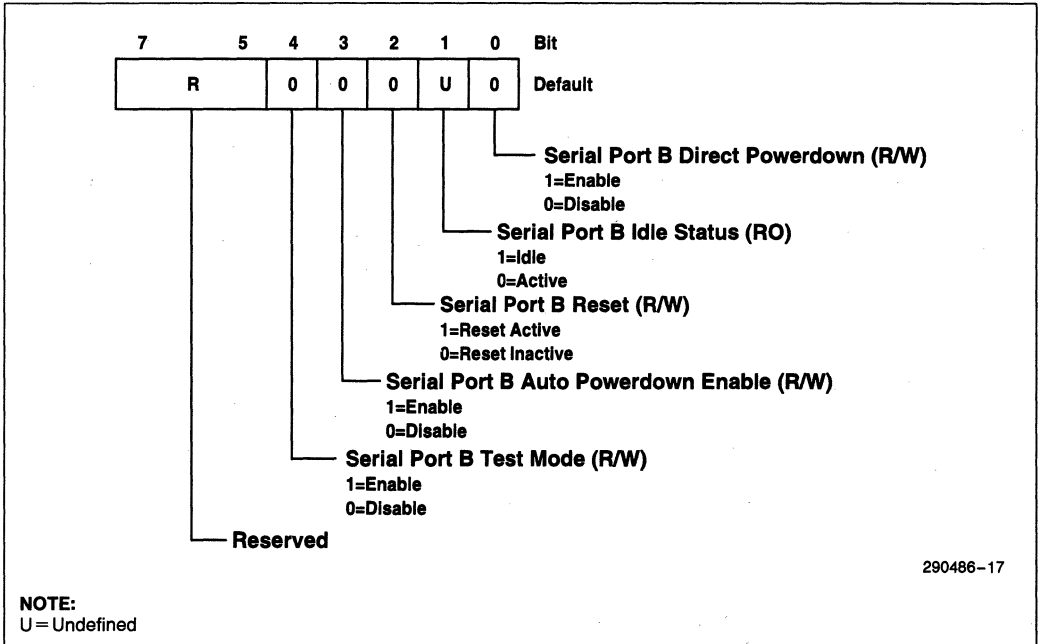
7 5 4 3 2 1 0 Bit

R 0 0 0 U 0 Default

Serial Port B Direct Powerdown (R/W)
1=Enable
0=Disable

Serial Port B Idle Status (RO)
1=Idle
0=Active

Serial Port B Reset (R/W)
1=Reset Active
0=Reset Inactive

Serial Port B Auto Powerdown Enable (R/W)
1=Enable
0=Disable

Serial Port B Test Mode (R/W)
1=Enable
0=Disable

Reserved

290486–17

NOTE:
U = Undefined